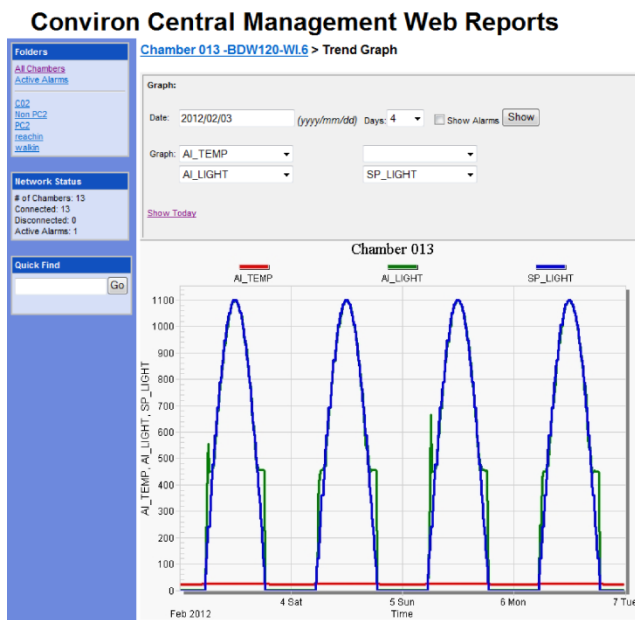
Conviron Central Management Web Reports

Folders
All Chambers
Active Alarms

C02
Non PC2
PC2
reachin
walkin

Network Status
# of Chambers: 13
Connected: 13
Disconnected: 0
Active Alarms: 1

Quick Find
Go

Chamber 013 -BDW120-WI.6 > Trend Graph

Graph:

Date: 2012/02/03 (yyyy/mm/dd) Days: 4 Show Alarms Show

Graph: AI_TEMP
AI_LIGHT
SP_LIGHT

Show Today

Chamber 013

AI_TEMP AI_LIGHT SP_LIGHT

AI_TEMP, AI_LIGHT, SP_LIGHT

1100
1000
900
800
700
600
500
400
300
200
100
0

Feb 2012 4 Sat 5 Sun 6 Mon 7 Tue
Time